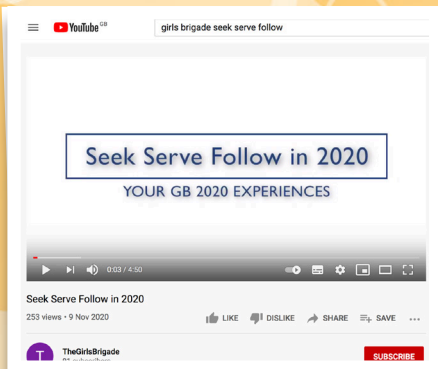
YouTube GB

girls brigade seek serve follow

Seek Serve Follow in 2020

YOUR GB 2020 EXPERIENCES

0:03 / 4:50

Seek Serve Follow in 2020

253 views • 9 Nov 2020

LIKE DISLIKE SHARE SAVE ...

T

TheGirlsBrigade

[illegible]

SUBSCRIBE